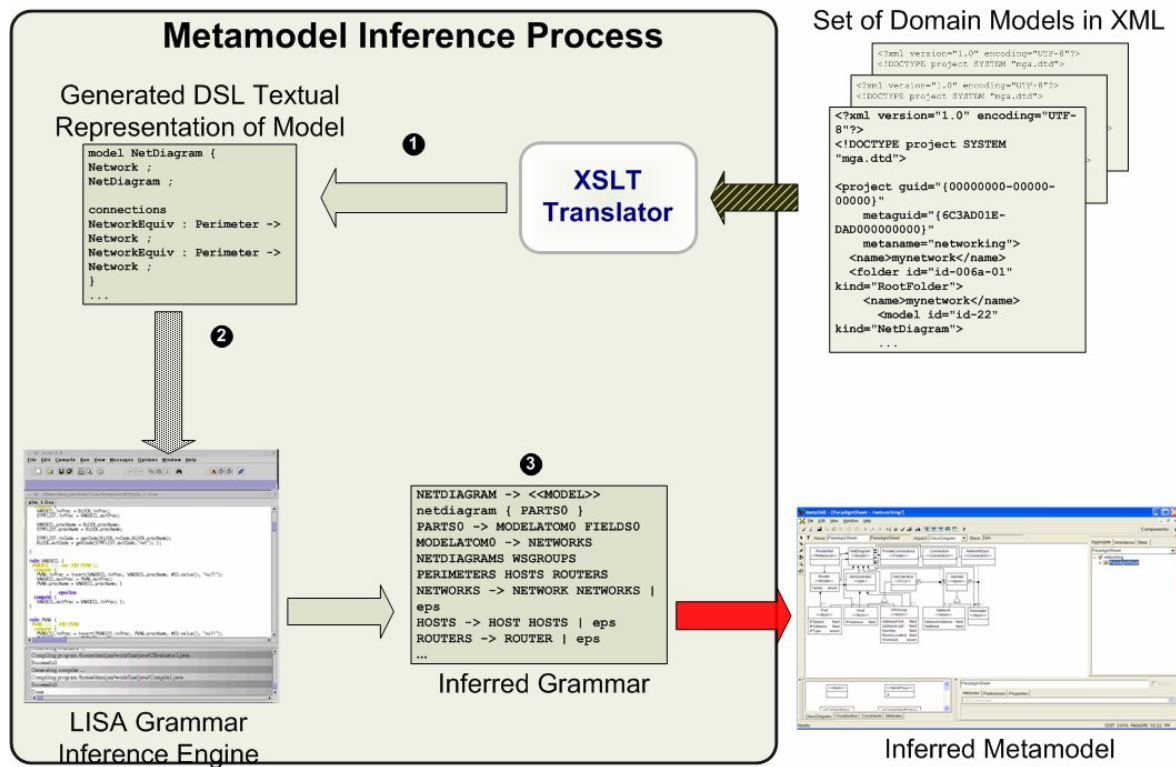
Metamodel Inference Process

Set of Domain Models in XML

<?xml version="1.0" encoding="UTF-8"?>
<!DOCTYPE project SYSTEM "mga.dtd">

<?xml version="1.0" encoding="UTF-8"?>
<!DOCTYPE project SYSTEM "mga.dtd">

<?xml version="1.0" encoding="UTF-8"?>
<!DOCTYPE project SYSTEM "mga.dtd">

<project guid="{00000000-00000-00000}"
metaguid="{6C3AD01E-DAD000000000}"
metaname="networking">
<name>mynetwork</name>
<folder id="id-006a-01" kind="RootFolder">
<name>mynetwork</name>
<model id="id-22" kind="NetDiagram">
...

Generated DSL Textual Representation of Model

❶

model NetDiagram {
Network ;
NetDiagram ;

connections
NetworkEquiv : Perimeter ->
Network ;
NetworkEquiv : Perimeter ->
Network ;
}
...

XSLT Translator

❷

❸

NETDIAGRAM -> <<MODEL>>
netdiagram { PARTS0 }
PARTS0 -> MODELATOM0 FIELDS0
MODELATOM0 -> NETWORKS
NETDIAGRAMS WSGROUPS
PERIMETERS HOSTS ROUTERS
NETWORKS -> NETWORK NETWORKS |
eps
HOSTS -> HOST HOSTS | eps
ROUTERS -> ROUTER | eps
...

Inferred Grammar

LISA Grammar Inference Engine

Inferred Metamodel